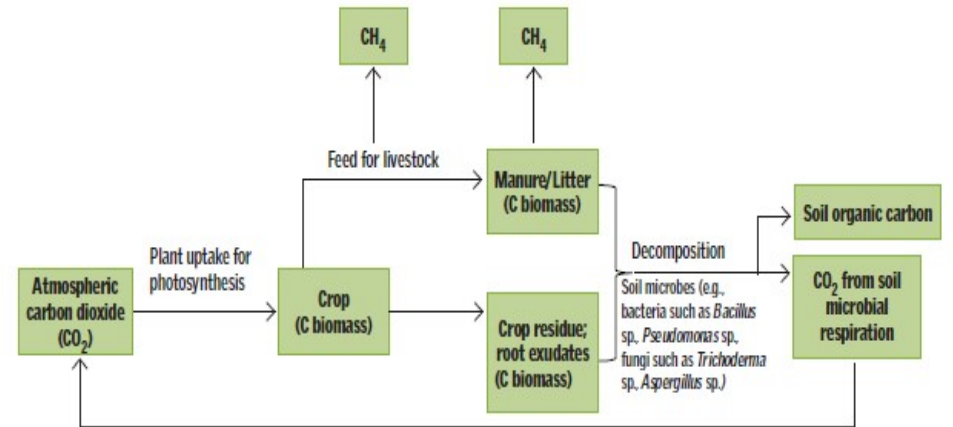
$CH_4$

$CH_4$

Feed for livestock

Manure/Litter (C biomass)

Soil organic carbon

Plant uptake for photosynthesis

Decomposition

Atmospheric carbon dioxide ($CO_2$)

Crop (C biomass)

Soil microbes (e.g., bacteria such as *Bacillus* sp., *Pseudomonas* sp., fungi such as *Trichoderma* sp., *Aspergillus* sp.)

$CO_2$ from soil microbial respiration

Crop residue; root exudates (C biomass)